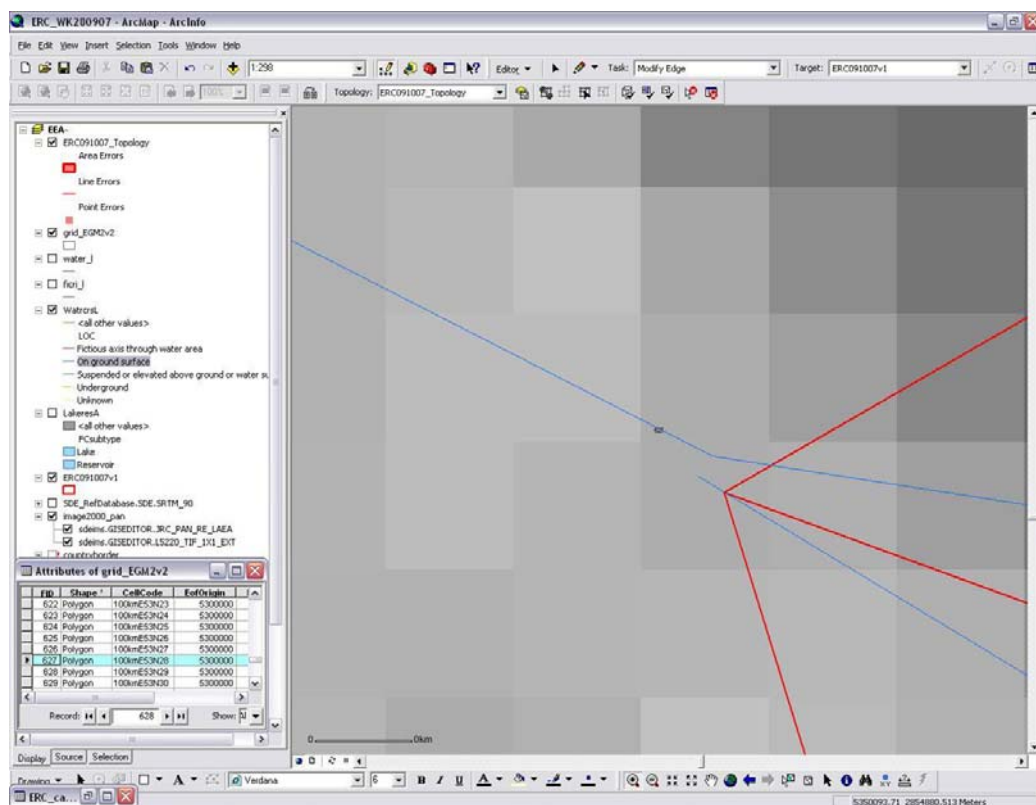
ERC_WK280907 - ArcMap - ArcInfo

File Edit View Insert Selection Tools Window Help

1:298

Editor ▾ Task: Modify Edge Target: ERC091007v1

Topology: ERC091007_Topology

EEA-
ERC091007_Topology
Area Errors
Line Errors
Point Errors
grid_EGM2v2
water_l
fictri_l
WatrcrsL
<all other values>
LOC
Fictious axis through water area
On ground surface
Suspended or elevated above ground or water su
Underground
Unknown
LakeresA
<all other values>
FCsubtype
Lake
Reservoir
ERC091007v1
SDE_RefDatabase.SDE.SRTM_90
image2000_pan
sdeims.GISEDITOR.JRC_PAN_RE_LAEA
sdeims.GISEDITOR.LS220_TIF_1X1_EXT
countryborder

Attributes of grid_EGM2v2

| FID | Shape * | CellCode | EofOrigin |
|---|---|---|---|
| 622 | Polygon | 100kmE53N23 | 5300000 |
| 623 | Polygon | 100kmE53N24 | 5300000 |
| 624 | Polygon | 100kmE53N25 | 5300000 |
| 625 | Polygon | 100kmE53N26 | 5300000 |
| 626 | Polygon | 100kmE53N27 | 5300000 |
| 627 | Polygon | 100kmE53N28 | 5300000 |
| 628 | Polygon | 100kmE53N29 | 5300000 |
| 629 | Polygon | 100kmE53N30 | 5300000 |

Record: 628 Show: All

Display Source Selection

0 0km

Drawing ▾ Verdana 6 B I U

ERC_ca...

5350093.71 2854880.513 Meters